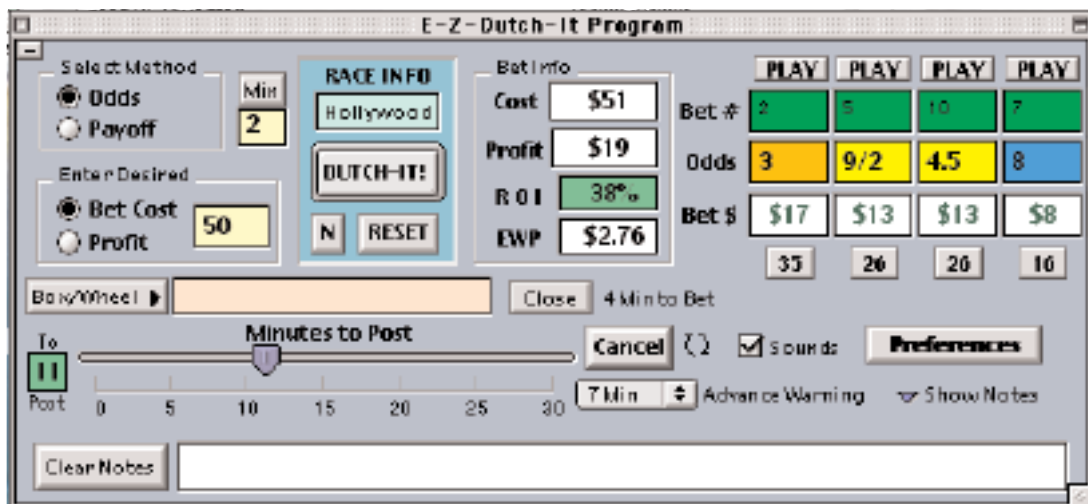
E-Z-Dutch-It Program

Select Method
Odds
Payoff

Min
2

Enter Desired
Bet Cost
Profit
50

RACE INFO
Hollywood
DUTCH-IT!
N
RESET

Bet Info
Cost $51
Profit $19
R O I 38%
EWP $2.76

| | PLAY | PLAY | PLAY | PLAY |
|---|---|---|---|---|
| Bet # | 2 | 5 | 10 | 7 |
| Odds | 3 | 9/2 | 4.5 | 8 |
| Bet $ | $17 | $13 | $13 | $8 |
| | 35 | 26 | 26 | 16 |

Box/Wheel
Close
4 Min to Bet

To
11
Post
Minutes to Post
0 5 10 15 20 25 30
Cancel
Sounds
Preferences
7 Min
Advance Warning
Show Notes

Clear Notes